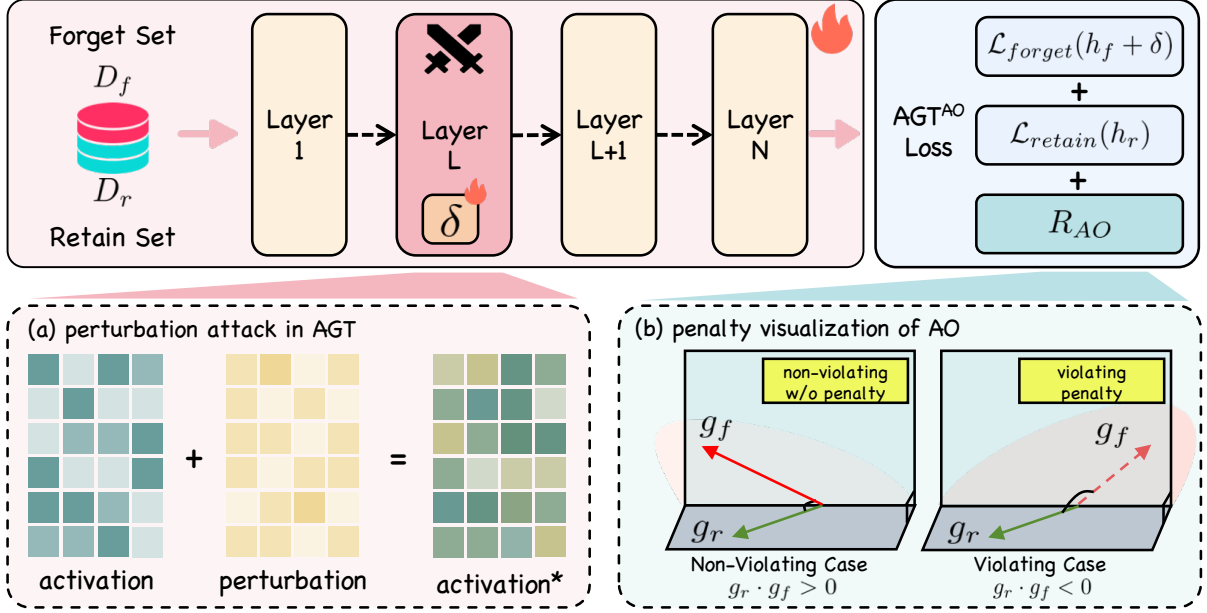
Forget Set

$D_f$

$D_r$

Retain Set

Layer 1

Layer L

$\delta$

Layer L+1

Layer N

AGT$^{AO}$ Loss

$\mathcal{L}_{forget}(h_f + \delta)$

+

$\mathcal{L}_{retain}(h_r)$

+

$R_{AO}$

(a) perturbation attack in AGT

+

=

activation

perturbation

activation*

(b) penalty visualization of AO

non-violating w/o penalty

$g_f$

$g_r$

Non-Violating Case

$g_r \cdot g_f > 0$

violating penalty

$g_f$

$g_r$

Violating Case

$g_r \cdot g_f < 0$